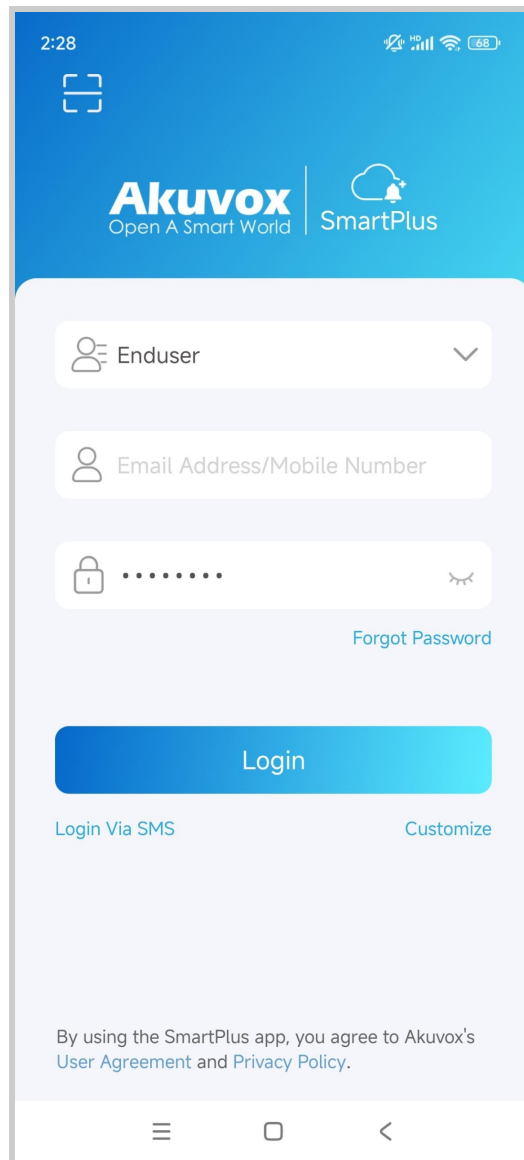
2:28

HD 68

Akuvox
Open A Smart World

SmartPlus

Enduser

Email Address/Mobile Number

•••••••••

Forgot Password

Login

Login Via SMS

Customize

By using the SmartPlus app, you agree to Akuvox's User Agreement and Privacy Policy.